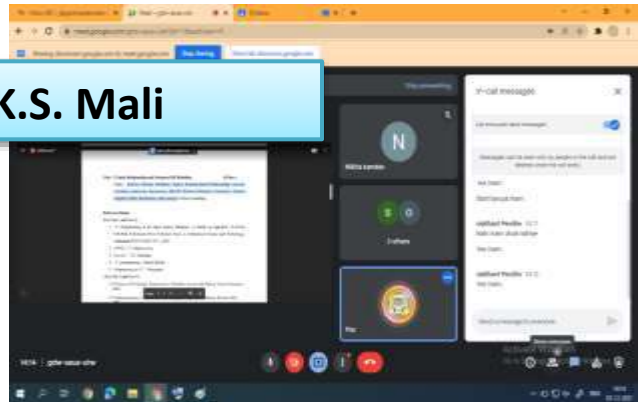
K.S. Mali

Stop sharing

N

Nikita kamble

3 others

You

In-call messages

Let everyone send messages

Yes Sam

Don't let us learn

siddhant Pendke

Yes Sam

siddhant Pendke

Yes Sam

Send a message to everyone

Activate Windows

Show everyone

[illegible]

gdw-aauo-uhe